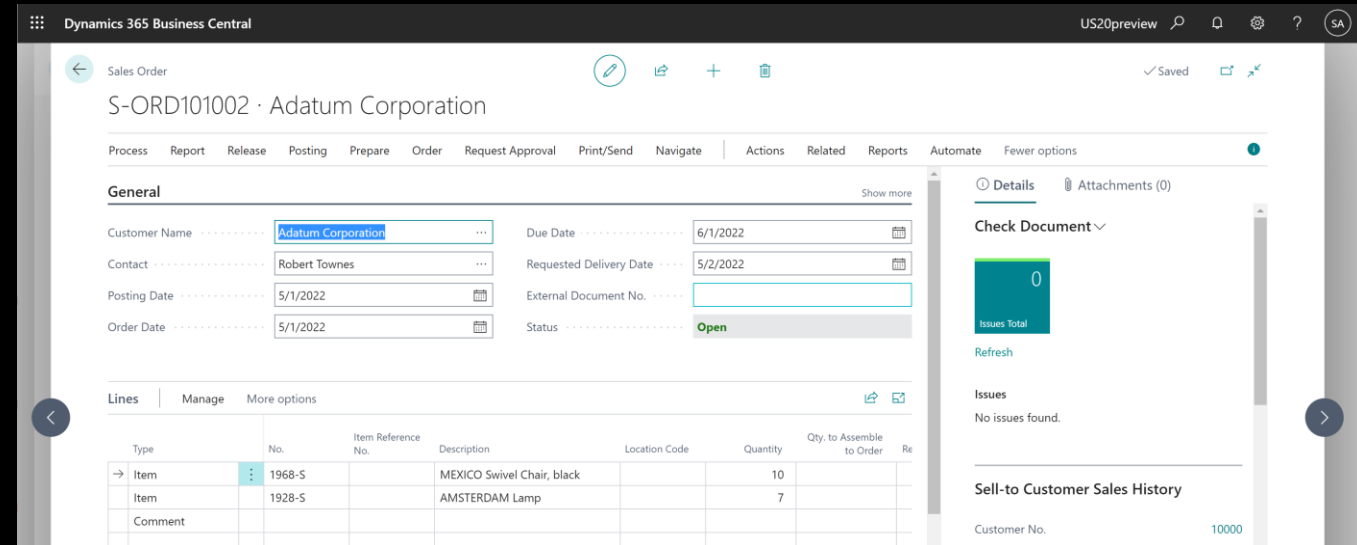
Dynamics 365 Business Central

US20preview

SA

Sales Order

S-ORD101002 · Adatum Corporation

✓Saved

Process Report Release Posting Prepare Order Request Approval Print/Send Navigate Actions Related Reports Automate Fewer options

General

Show more

Customer Name Adatum Corporation

Contact Robert Townes

Posting Date 5/1/2022

Order Date 5/1/2022

Due Date 6/1/2022

Requested Delivery Date 5/2/2022

External Document No.

Status Open

Lines Manage More options

| Type | No. | Item Reference No. | Description | Location Code | Quantity | Qty. to Assemble to Order | Re |
|---|---|---|---|---|---|---|---|
| Item | 1968-S | | MEXICO Swivel Chair, black | | 10 | | |
| Item | 1928-S | | AMSTERDAM Lamp | | 7 | | |
| Comment | | | | | | | |

Details Attachments (0)

Check Document

0

Issues Total

Refresh

Issues

No issues found.

Sell-to Customer Sales History

Customer No. 10000